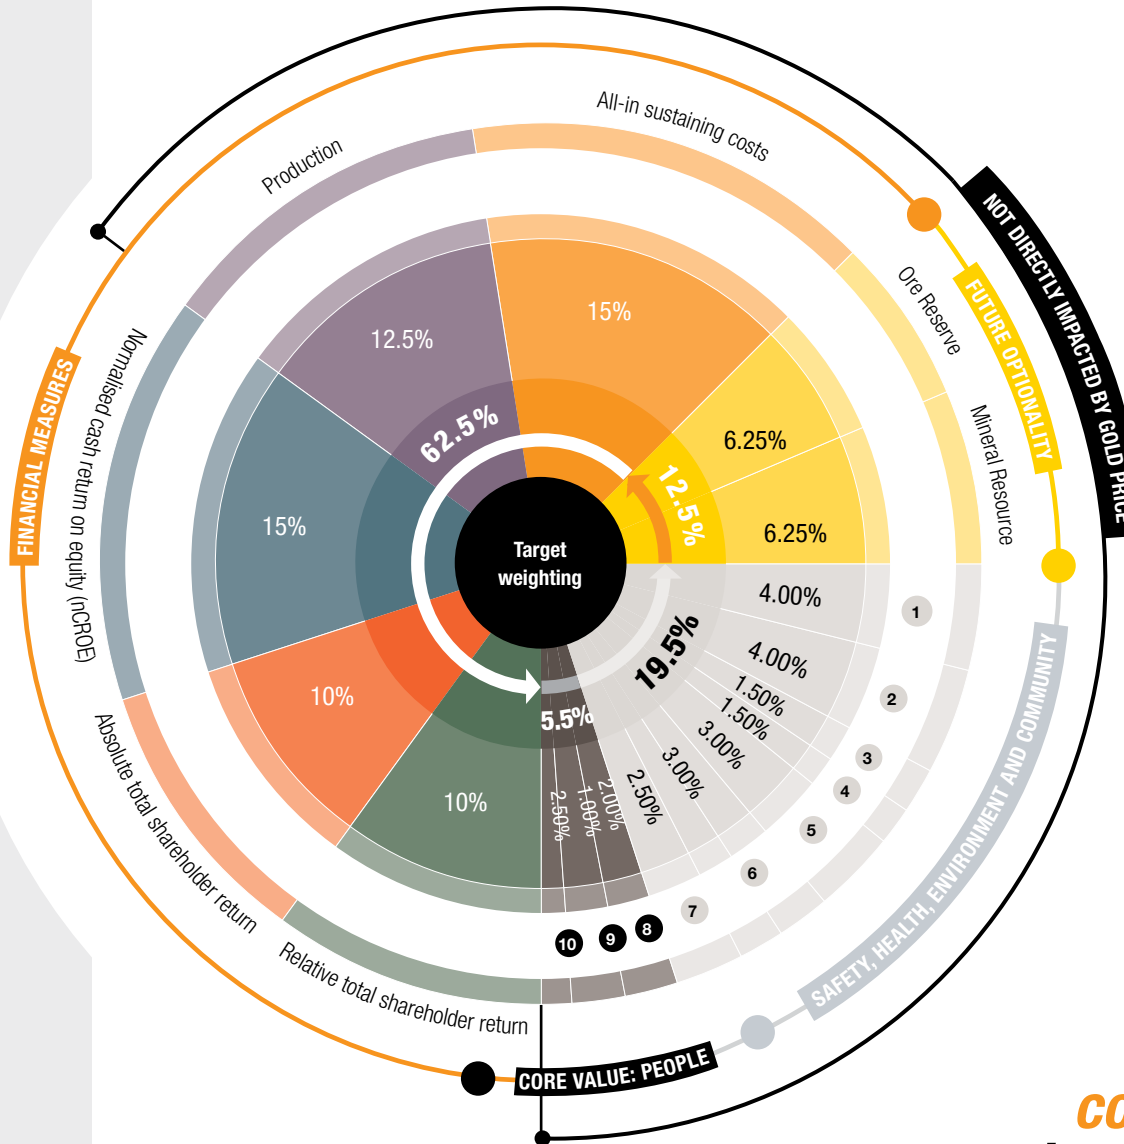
All-in sustaining costs

Production

NOT DIRECTLY IMPACTED BY GOLD PRICE

FUTURE OPTIONALITY

Ore Reserve

Mineral Resource

FINANCIAL MEASURES

Normalised cash return on equity (nCROE)

12.5%

15%

6.25%

6.25%

62.5%

12.5%

15%

Target weighting

4.00%

1

4.00%

19.5%

1.50%

2

1.50%

3

3.00%

4

3.00%

5

10%

5.5%

2.50%

6

2.00%

1.00%

2.50%

10%

7

8

9

10

Absolute total shareholder return

Relative total shareholder return

SAFETY, HEALTH, ENVIRONMENT AND COMMUNITY

CORE VALUE: PEOPLE

CO